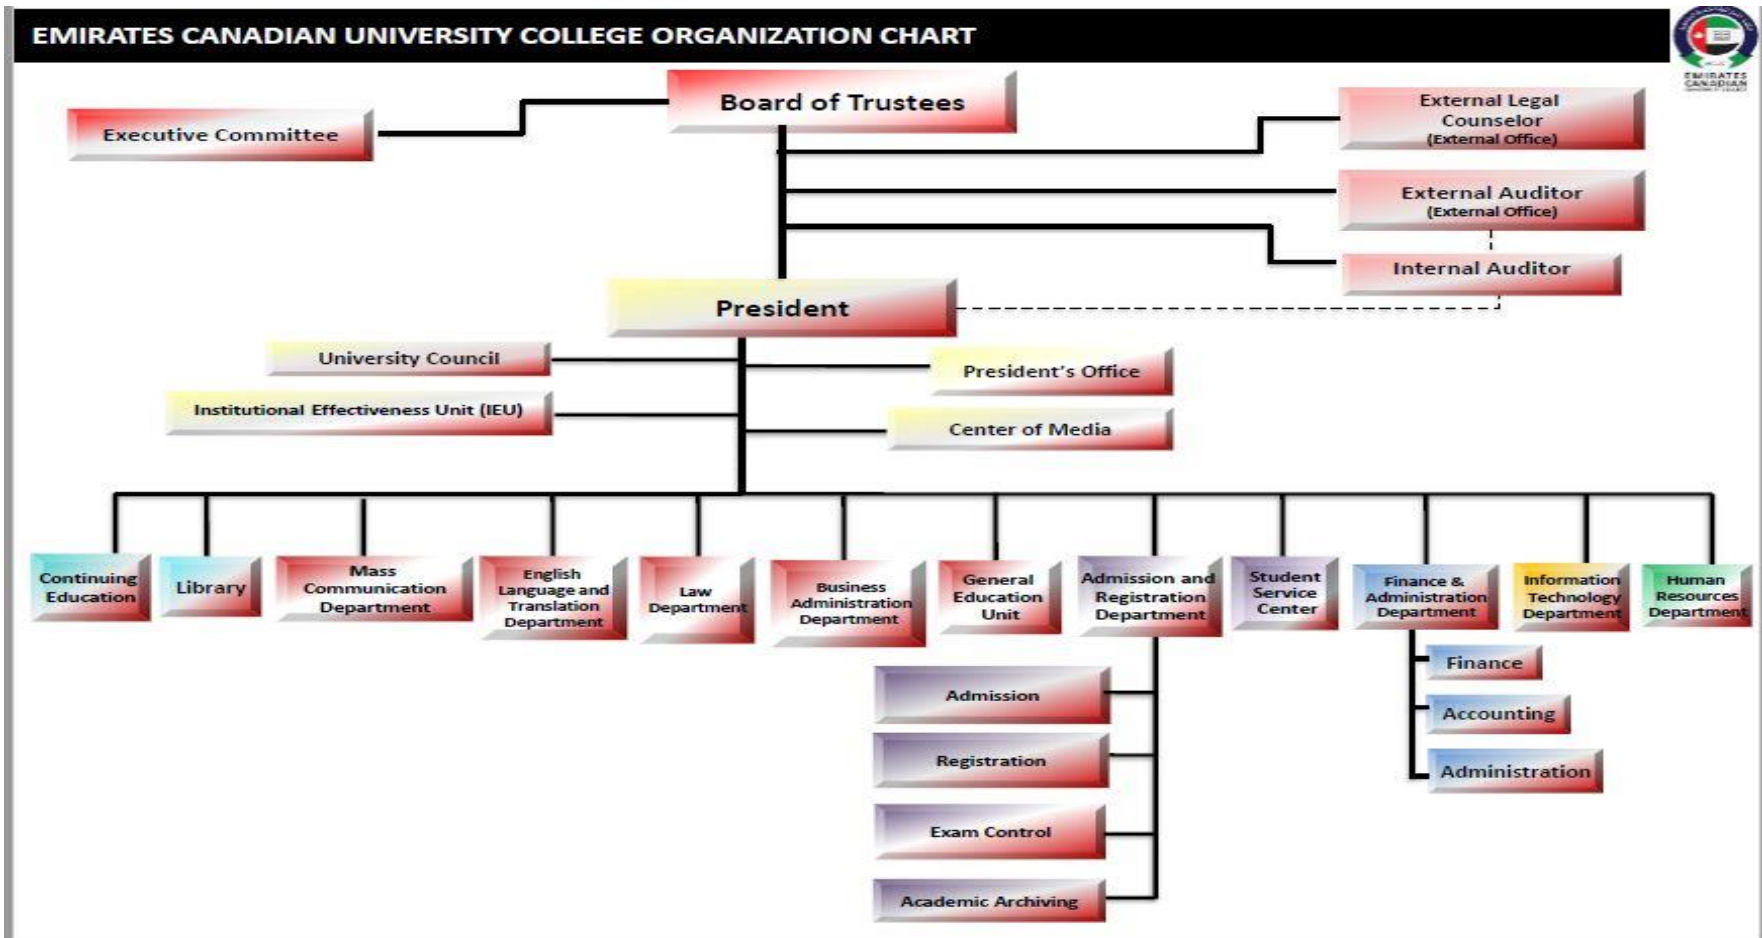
EMIRATES CANADIAN UNIVERSITY COLLEGE ORGANIZATION CHART

EMIRATES CANADIAN

Board of Trustees

Executive Committee

External Legal Counselor (External Office)

External Auditor (External Office)

Internal Auditor

President

University Council

Institutional Effectiveness Unit (IEU)

President's Office

Center of Media

Continuing Education

Library

Mass Communication Department

English Language and Translation Department

Law Department

Business Administration Department

General Education Unit

Admission and Registration Department

Student Service Center

Finance & Administration Department

Information Technology Department

Human Resources Department

Admission

Registration

Exam Control

Academic Archiving

Finance

Accounting

Administration